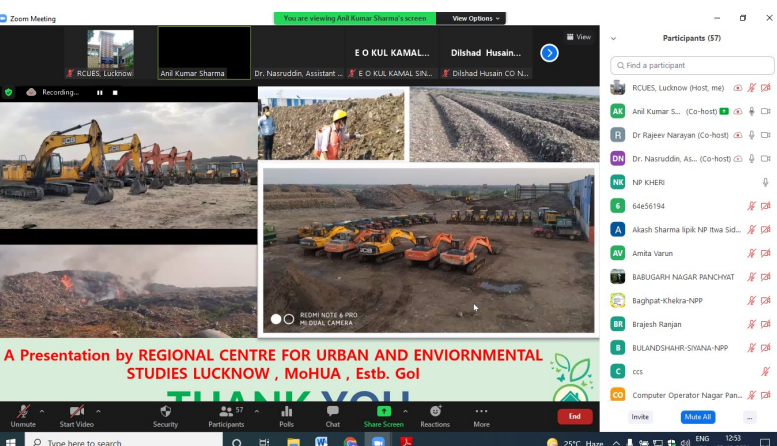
Zoom Meeting
You are viewing Anil Kumar Sharma's screen View Options
View
RCUES, Lucknow
Anil Kumar Sharma
Dr. Nasruddin, Assistant ...
E O KUL KAMAL...
E O KUL KAMAL SIN...
Dilshad Husain...
Dilshad Husain CO N...
Recording...
REDMI NOTE 6 PRO
MI DUAL CAMERA
A Presentation by REGIONAL CENTRE FOR URBAN AND ENVIORNMENTAL STUDIES LUCKNOW , MoHUA , Estb. GoI
THANK YOU
Participants (57)
Find a participant
RCUES, Lucknow (Host, me)
Anil Kumar S... (Co-host)
Dr Rajeev Narayan (Co-host)
Dr. Nasruddin, As... (Co-host)
NP KHERI
64e56194
Akash Sharma lipik NP Itwa Sid...
Amita Varun
BABUGARH NAGAR PANCHYAT
Baghpat-Khekra-NPP
Brajesh Ranjan
BULANDSHAHR-SIYANA-NPP
ccs
Computer Operator Nagar Pan...
Invite
Mute All
...
Unmute
Start Video
Security
57
Participants
Polls
Chat
Share Screen
Reactions
More
End
Type here to search
25°C Haze
ENG
12:53